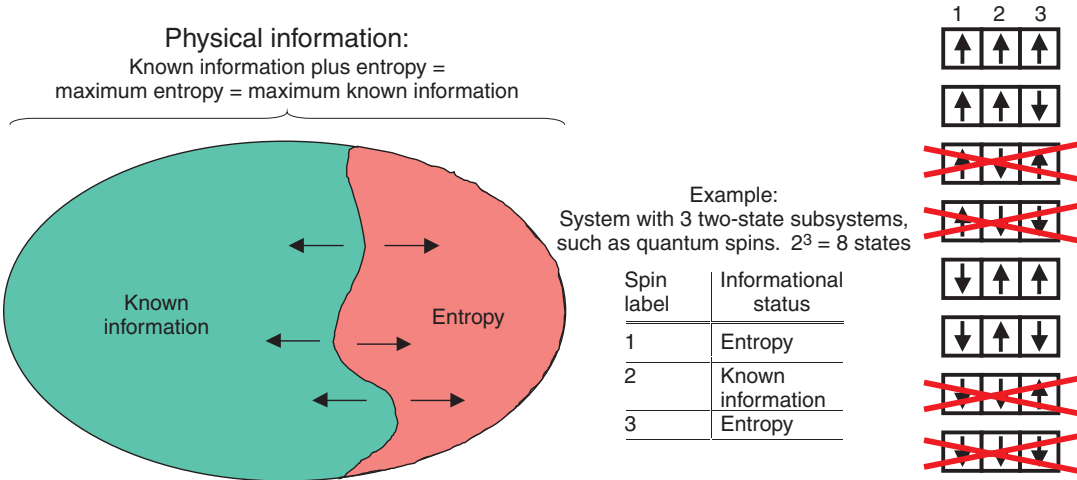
Physical information:
Known information plus entropy = maximum entropy = maximum known information

Known information

Entropy

Example:
System with 3 two-state subsystems, such as quantum spins. $2^3 = 8$ states

| Spin label | Informational status |
|---|---|
| 1 | Entropy |
| 2 | Known information |
| 3 | Entropy |

1 2 3